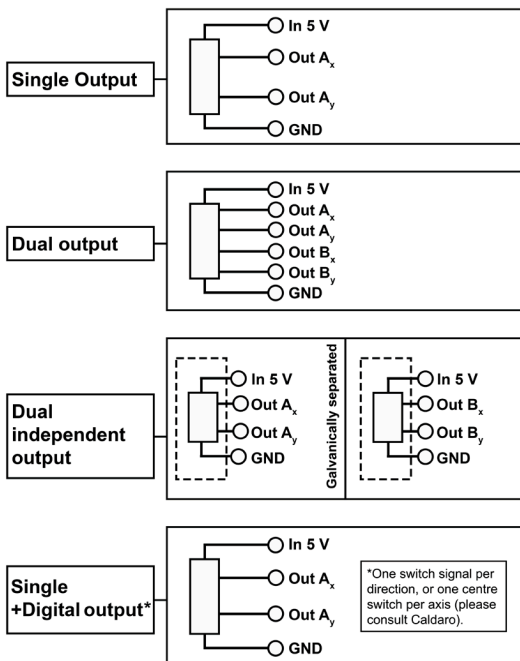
Single Output

In 5 V
Out $A_x$
Out $A_y$
GND

Dual output

In 5 V
Out $A_x$
Out $A_y$
Out $B_x$
Out $B_y$
GND

Dual independent output

In 5 V
Out $A_x$
Out $A_y$
GND

Galvanically separated

In 5 V
Out $B_x$
Out $B_y$
GND

Single +Digital output*

In 5 V
Out $A_x$
Out $A_y$
GND

*One switch signal per direction, or one centre switch per axis (please consult Caldaro).